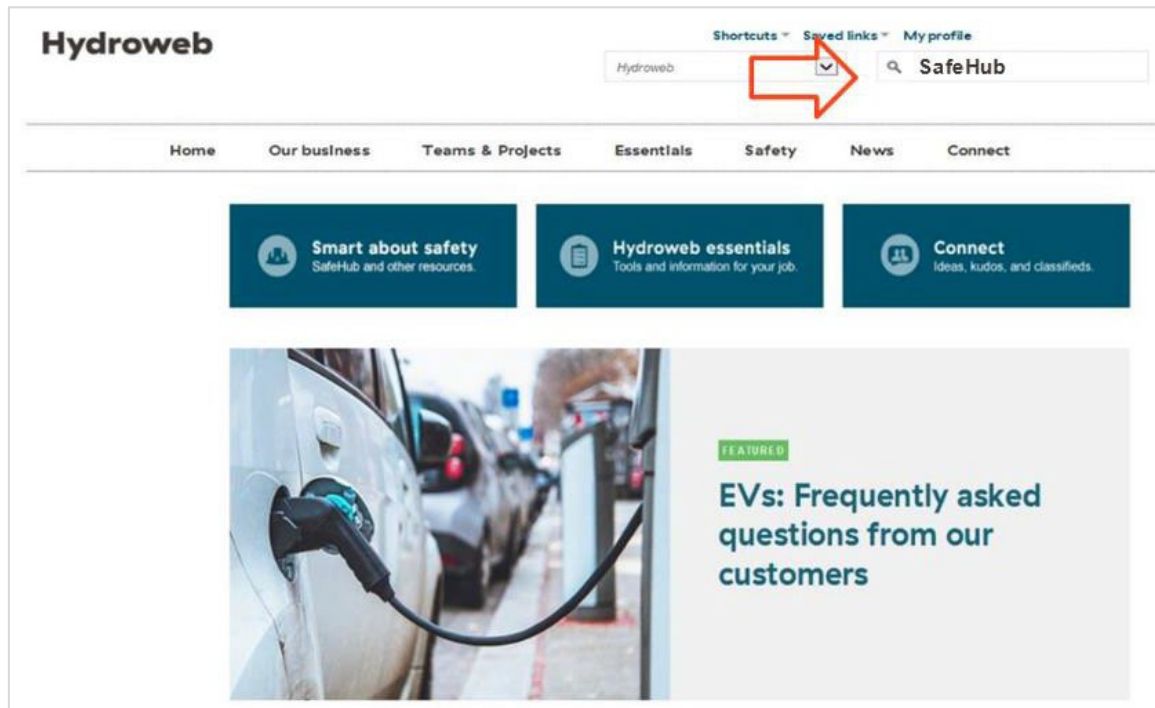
Hydroweb

Shortcuts Saved links My profile

Hydroweb

SafeHub

Home Our business Teams & Projects Essentials Safety News Connect

Smart about safety
SafeHub and other resources.

Hydroweb essentials
Tools and information for your job.

Connect
Ideas, kudos, and classifieds.

FEATURED

EVs: Frequently asked questions from our customers